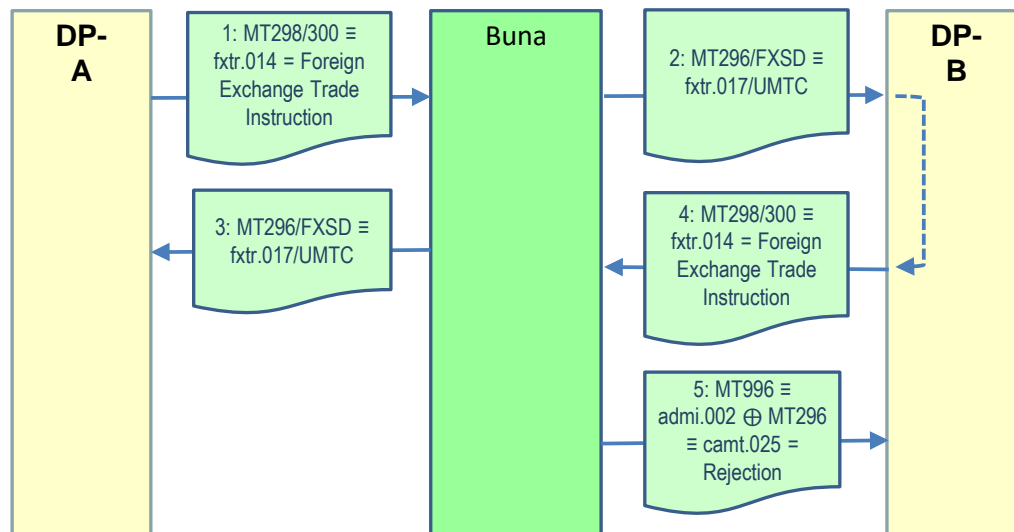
DP-A

1: MT298/300 ≡ fxtr.014 = Foreign Exchange Trade Instruction

3: MT296/FXSD ≡ fxtr.017/UMTC

Buna

2: MT296/FXSD ≡ fxtr.017/UMTC

4: MT298/300 ≡ fxtr.014 = Foreign Exchange Trade Instruction

5: MT996 ≡ admi.002 $\oplus$ MT296 ≡ camt.025 = Rejection

DP-B